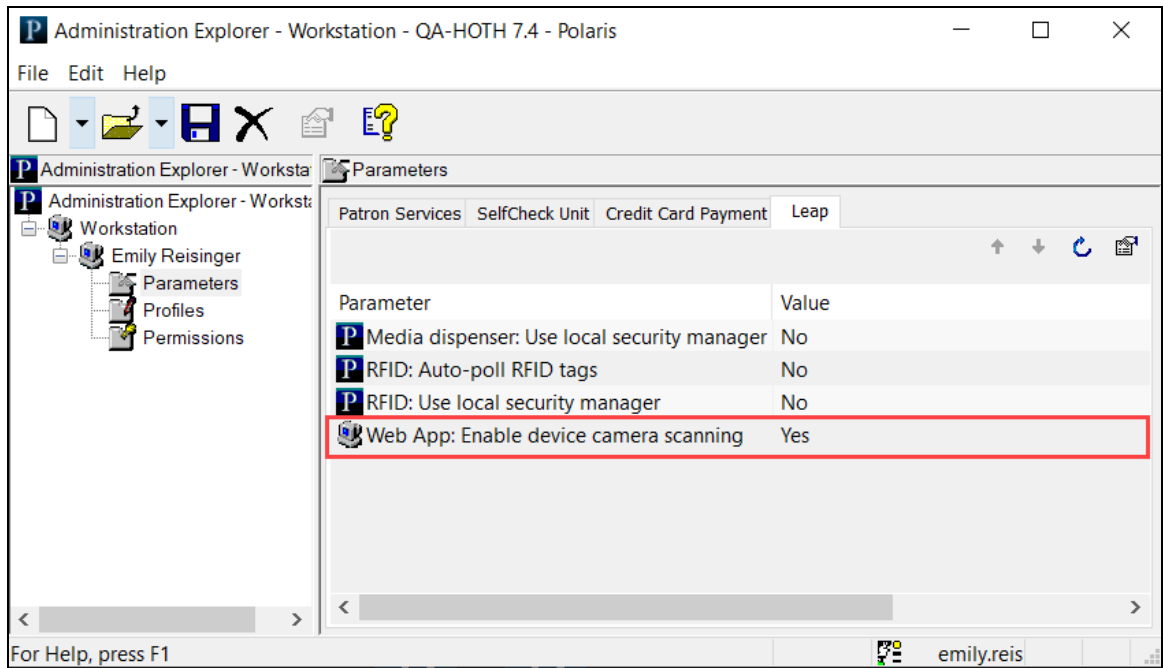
Administration Explorer - Workstation - QA-HOTH 7.4 - Polaris

File Edit Help

Administration Explorer - Workstal

Parameters

Administration Explorer - Workstal
Workstation
Emily Reisinger
Parameters
Profiles
Permissions

Patron Services | SelfCheck Unit | Credit Card Payment | Leap

| Parameter | Value |
|---|---|
| Media dispenser: Use local security manager | No |
| RFID: Auto-poll RFID tags | No |
| RFID: Use local security manager | No |
| Web App: Enable device camera scanning | Yes |

For Help, press F1

emily.reis